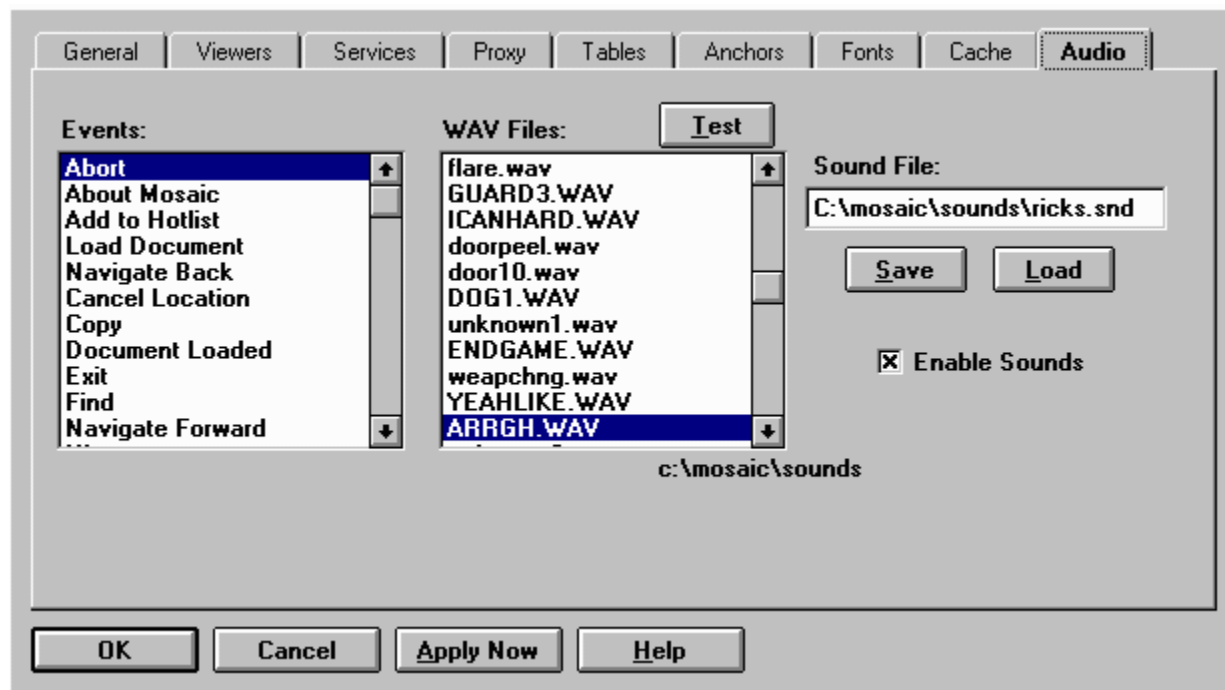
General Viewers Services Proxy Tables Anchors Fonts Cache Audio

Events:

Abort
About Mosaic
Add to Hotlist
Load Document
Navigate Back
Cancel Location
Copy
Document Loaded
Exit
Find
Navigate Forward

WAV Files:

Test

flare.wav
GUARD3.WAV
ICANHARD.WAV
doorpeel.wav
door10.wav
DOG1.WAV
unknown1.wav
ENDGAME.WAV
weapchng.wav
YEAHLIKE.WAV
ARRGH.WAV

c:\mosaic\sounds

Sound File:

C:\mosaic\sounds\ricks.snd

Save Load

☒ Enable Sounds

OK Cancel Apply Now Help